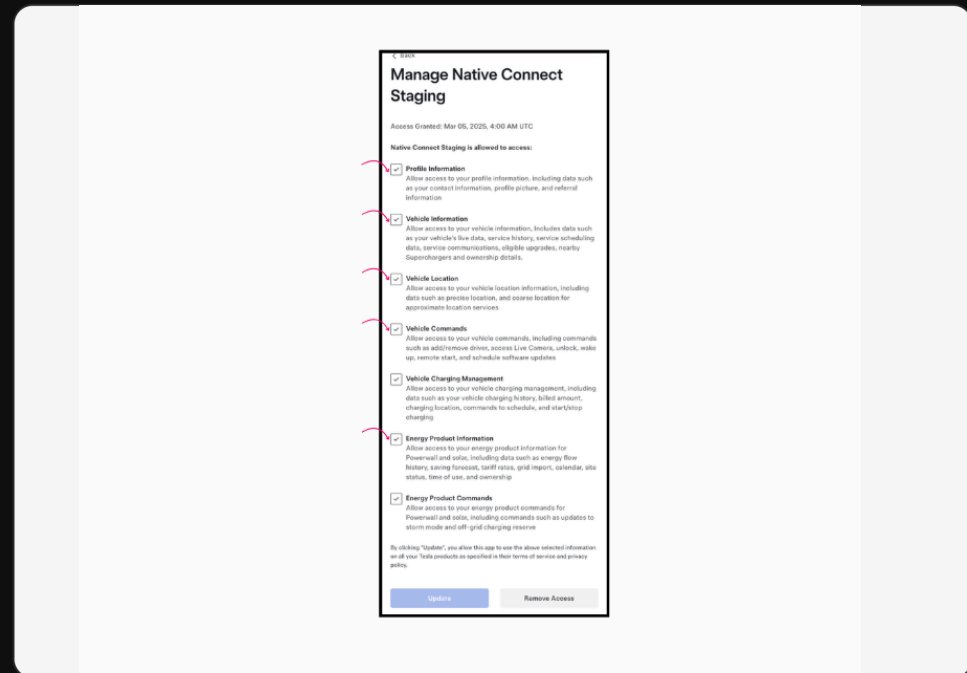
< Back

Manage Native Connect Staging

Access Granted: Mar 05, 2025, 4:00 AM UTC

Native Connect Staging is allowed to access:

Profile Information
Allow access to your profile information, including data such as your contact information, profile picture, and referral information

Vehicle Information
Allow access to your vehicle information. Includes data such as your vehicle's live data, service history, service scheduling data, service communications, eligible upgrades, nearby Superchargers and ownership details.

Vehicle Location
Allow access to your vehicle location information, including data such as precise location, and coarse location for approximate location services

Vehicle Commands
Allow access to your vehicle commands, including commands such as add/remove driver, access Live Camera, unlock, wake up, remote start, and schedule software updates

Vehicle Charging Management
Allow access to your vehicle charging management, including data such as your vehicle charging history, billed amount, charging location, commands to schedule, and start/stop charging

Energy Product Information
Allow access to your energy product information for Powerwall and solar, including data such as energy flow history, saving forecast, tariff rates, grid import, calendar, site status, time of use, and ownership

Energy Product Commands
Allow access to your energy product commands for Powerwall and solar, including commands such as updates to storm mode and off-grid charging reserve

By clicking "Update", you allow this app to use the above selected information on all your Tesla products as specified in their terms of service and privacy policy.

Update

Remove Access